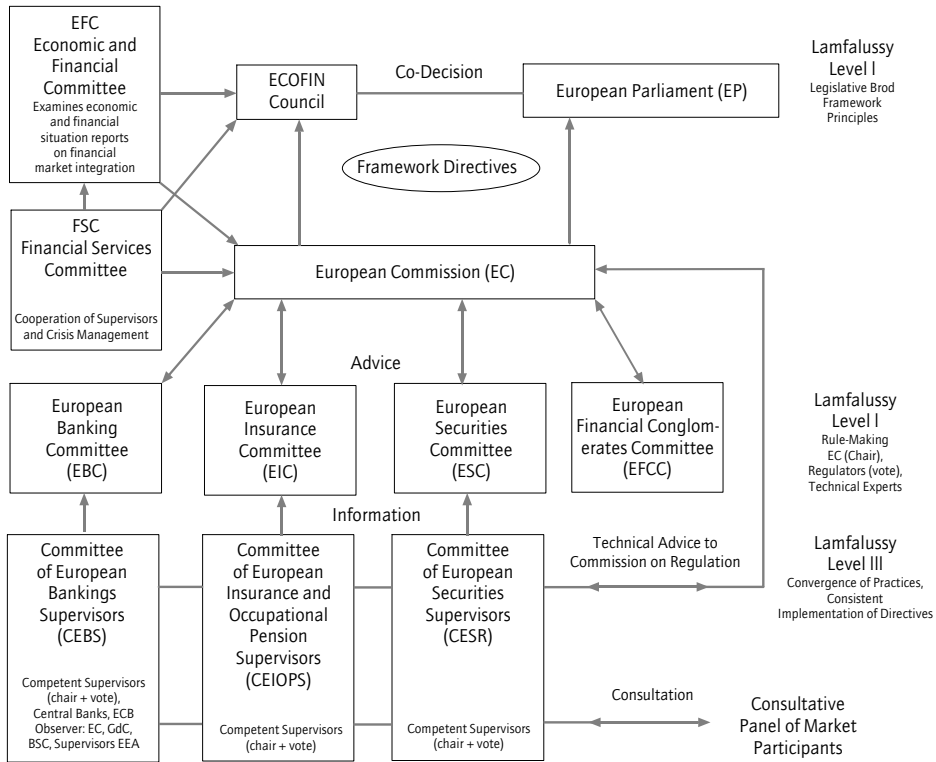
EFC
Economic and Financial Committee
Examines economic and financial situation reports on financial market integration

ECOFIN Council

Co-Decision

European Parliament (EP)

Lamfalussy Level I
Legislative Brod Framework Principles

Framework Directives

FSC
Financial Services Committee
Cooperation of Supervisors and Crisis Management

European Commission (EC)

Advice

European Banking Committee (EBC)

European Insurance Committee (EIC)

European Securities Committee (ESC)

European Financial Conglomerates Committee (EFCC)

Lamfalussy Level I
Rule-Making
EC (Chair), Regulators (vote), Technical Experts

Information

Committee of European Bankings Supervisors (CEBS)
Competent Supervisors (chair + vote), Central Banks, ECB Observer: EC, GdC, BSC, Supervisors EEA

Committee of European Insurance and Occupational Pension Supervisors (CEIOPS)
Competent Supervisors (chair + vote)

Committee of European Securities Supervisors (CESR)
Competent Supervisors (chair + vote)

Technical Advice to Commission on Regulation

Lamfalussy Level III
Convergence of Practices, Consistent Implementation of Directives

Consultation

Consultative Panel of Market Participants